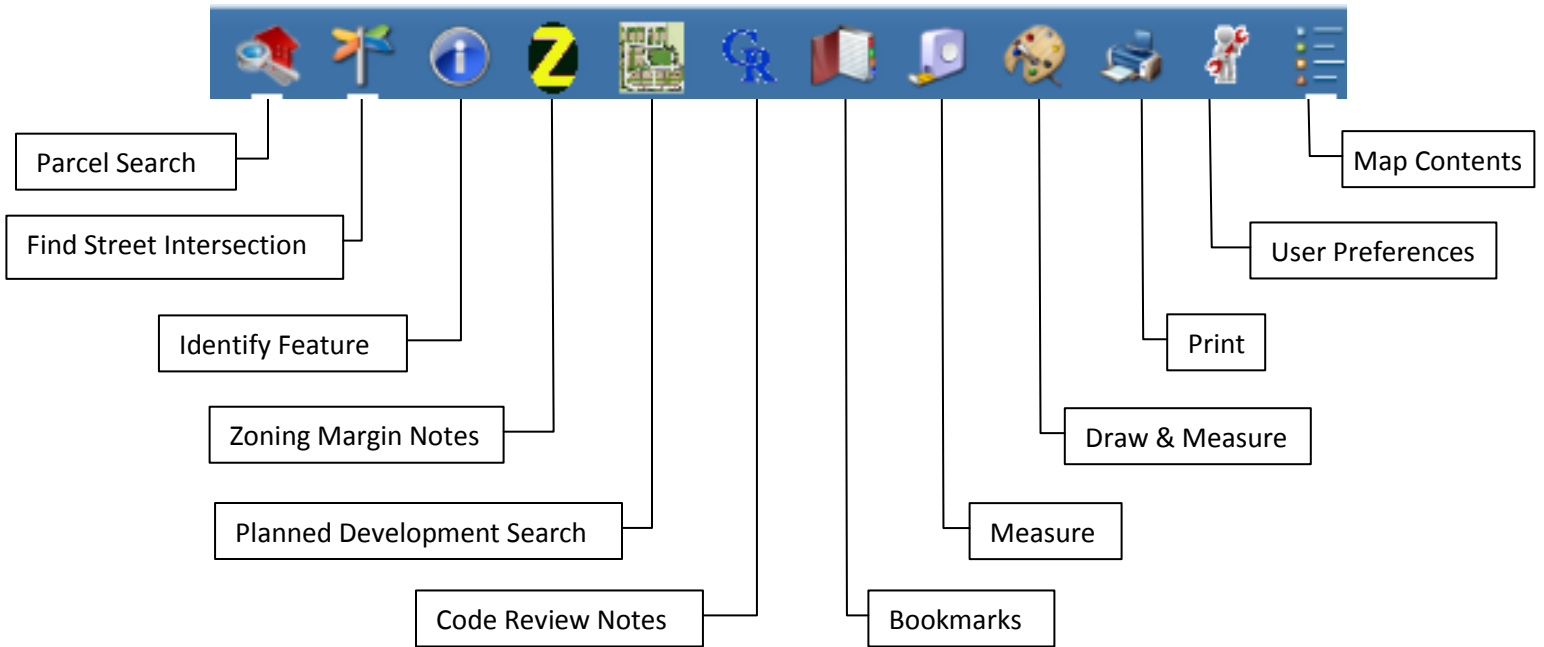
Z

CR

Parcel Search

Find Street Intersection

Identify Feature

Zoning Margin Notes

Planned Development Search

Code Review Notes

Map Contents

User Preferences

Print

Draw & Measure

Measure

Bookmarks